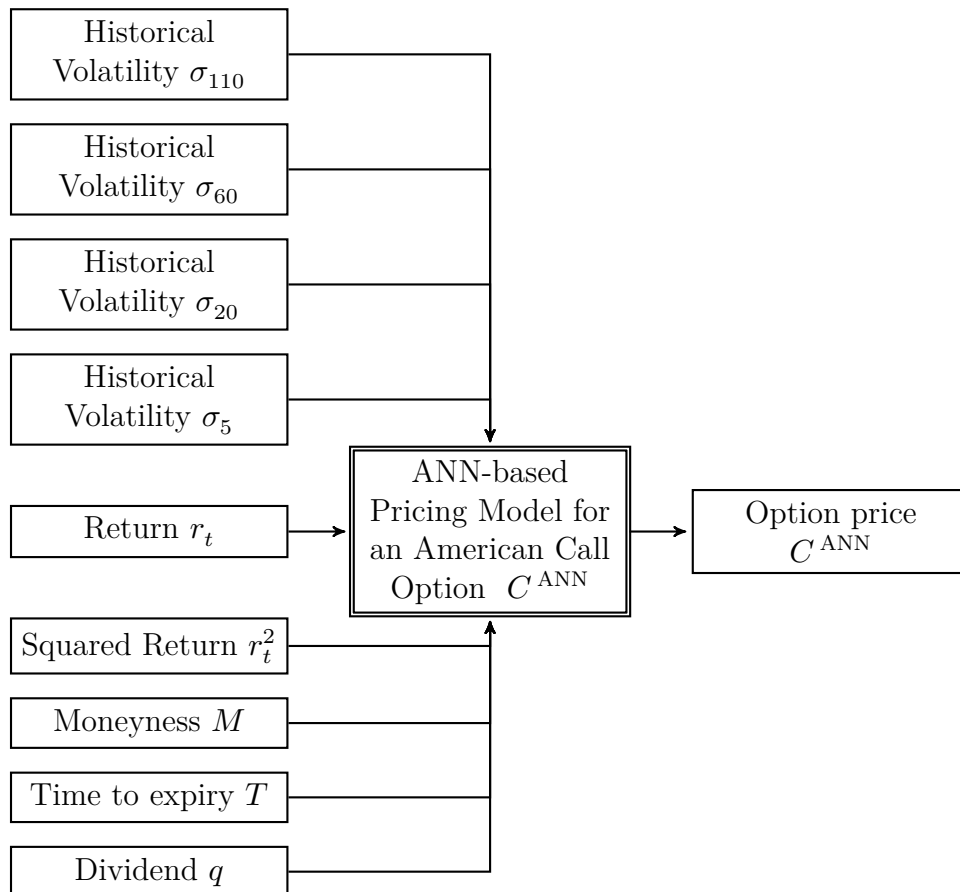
Historical Volatility $\sigma_{110}$

Historical Volatility $\sigma_{60}$

Historical Volatility $\sigma_{20}$

Historical Volatility $\sigma_{5}$

Return $r_t$

ANN-based Pricing Model for an American Call Option $C^{\text{ANN}}$

Option price $C^{\text{ANN}}$

Squared Return $r_t^2$

Moneyness $M$

Time to expiry $T$

Dividend $q$